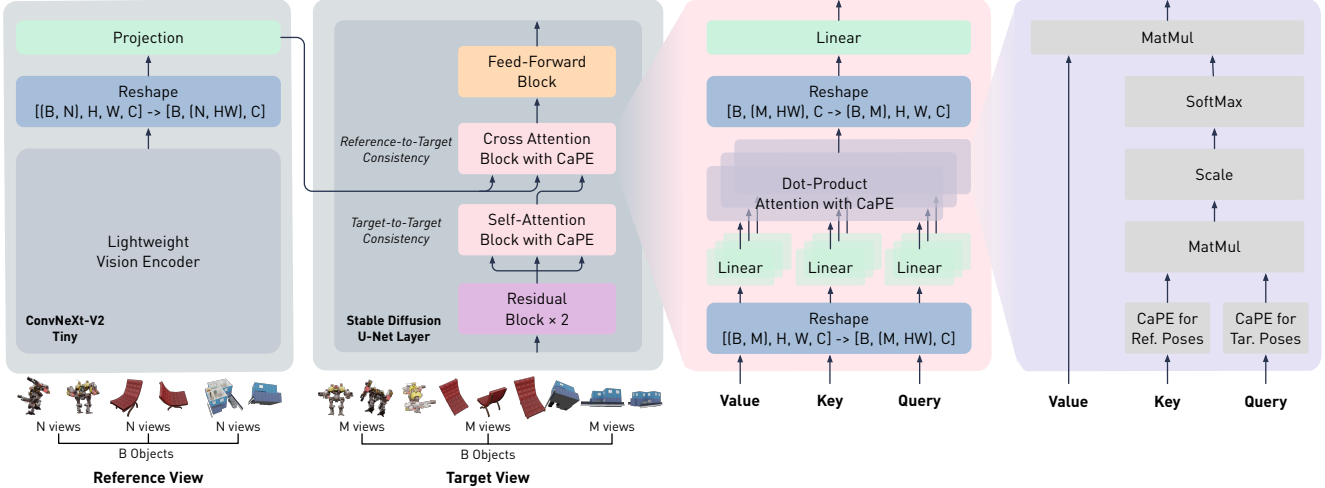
Projection

Reshape
[(B, N), H, W, C] -> [B, (N, HW), C]

Lightweight
Vision Encoder

ConvNeXt-V2
Tiny

N views N views N views

B Objects

Reference View

Feed-Forward
Block

Reference-to-Target
Consistency

Cross Attention
Block with CaPE

Target-to-Target
Consistency

Self-Attention
Block with CaPE

Residual
Block × 2

Stable Diffusion
U-Net Layer

M views M views M views

B Objects

Target View

Linear

Reshape
[B, (M, HW), C -> (B, M), H, W, C]

Dot-Product
Attention with CaPE

Linear Linear Linear

Reshape
[(B, M), H, W, C] -> [B, (M, HW), C]

Value Key Query

MatMul

SoftMax

Scale

MatMul

CaPE for
Ref. Poses

CaPE for
Tar. Poses

Value Key Query